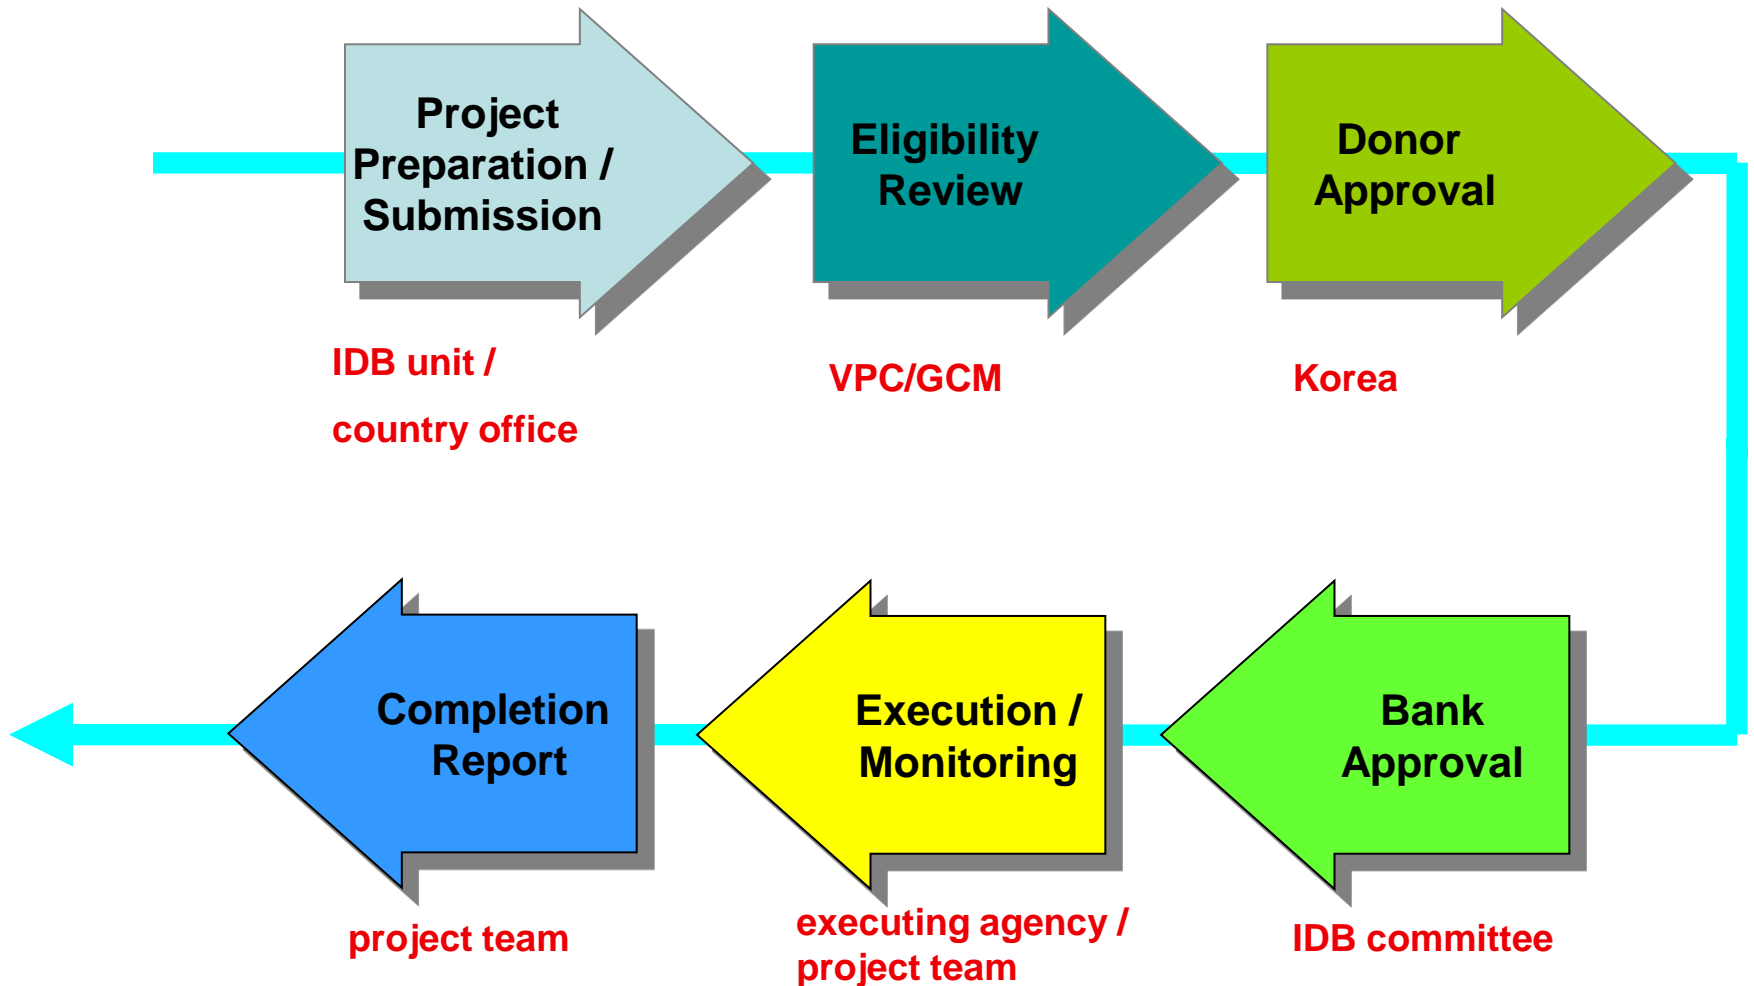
Project Preparation / Submission

IDB unit /

country office

Eligibility Review

VPC/GCM

Donor Approval

Korea

Bank Approval

IDB committee

Execution / Monitoring

executing agency / project team

Completion Report

project team